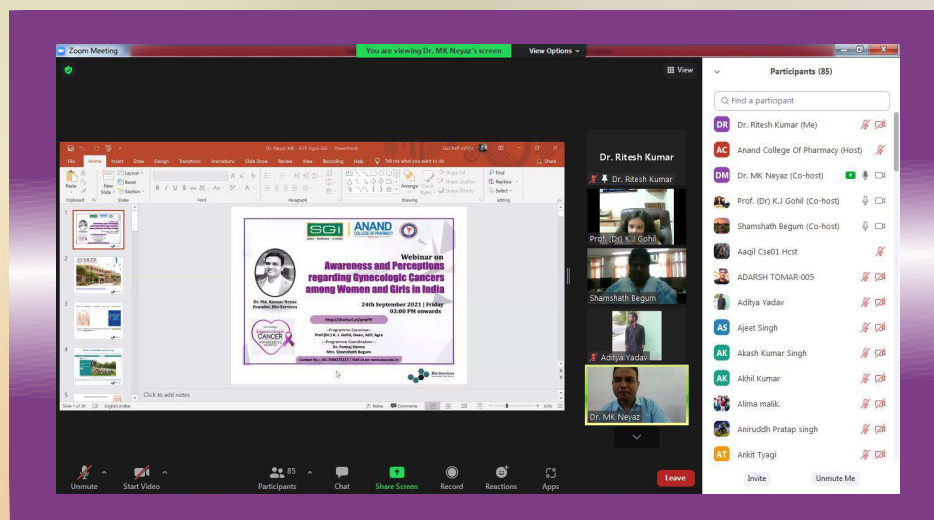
Zoom Meeting

You are viewing Dr. MK Neyaz's screen

View Options

View

Participants (85)

Find a participant

DR Dr. Ritesh Kumar (Me)

AC Anand College Of Pharmacy (Host)

DM Dr. MK Neyaz (Co-host)

Prof. (Dr) K.J Gohil (Co-host)

Shamshath Begum (Co-host)

Aaqil Cse01 Hcst

ADARSH TOMAR-005

Aditya Yadav

AS Ajeet Singh

AK Akash Kumar Singh

AK Akhil Kumar

Alima malik.

Aniruddh Pratap singh

AT Ankit Tyagi

Invite

Unmute Me

Dr. Ritesh Kumar

Dr. Ritesh Kumar

Prof. (Dr) K.J Gohil

Shamshath Begum

Aditya Yadav

Dr. MK Neyaz

File Home Insert Draw Design Transitions Animations Slide Show Review View Recording Help Tell me what you want to do

Share

Paste Clipboard New Slide Layout Reset Section Slides Font Paragraph Drawing Arrange Find Replace Select Editing

SGI ANAND COLLEGE OF PHARMACY

Webinar on
Awareness and Perceptions regarding Gynecologic Cancers among Women and Girls in India

24th September 2021 | Friday
03:00 PM onwards

Dr. Md. Kausar Neyaz
Founder, Bio-Services

Gynecologic CANCER

--Programme Convener--
Prof.(Dr) K. J. Gohil, Dean, ACP, Agra
--Programme Coordinators--
Dr. Pankaj Verma
Mrs. Shamshath Begum

Click to add notes

Notes Comments

Unmute

Start Video

85 Participants

Chat

Share Screen

Record

Reactions

Apps

Leave